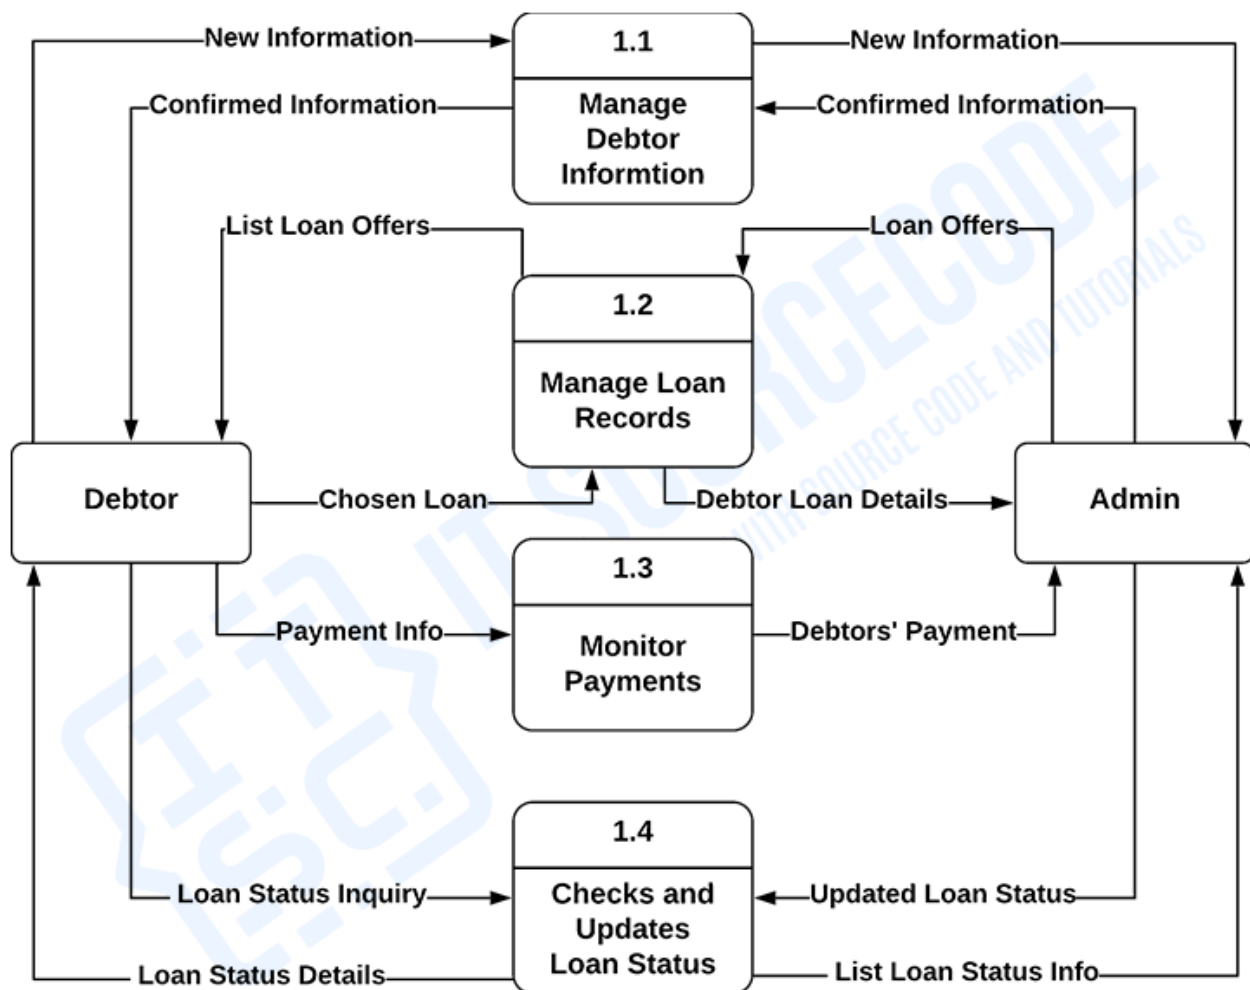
New Information

1.1

Manage Debtor Informtion

New Information

Confirmed Information

Confirmed Information

List Loan Offers

Loan Offers

1.2

Manage Loan Records

Debtor

Chosen Loan

Debtor Loan Details

Admin

1.3

Payment Info

Monitor Payments

Debtors' Payment

1.4

Loan Status Inquiry

Checks and Updates Loan Status

Updated Loan Status

Loan Status Details

List Loan Status Info

IT SOURCECODE

WITH SOURCE CODE AND TUTORIALS